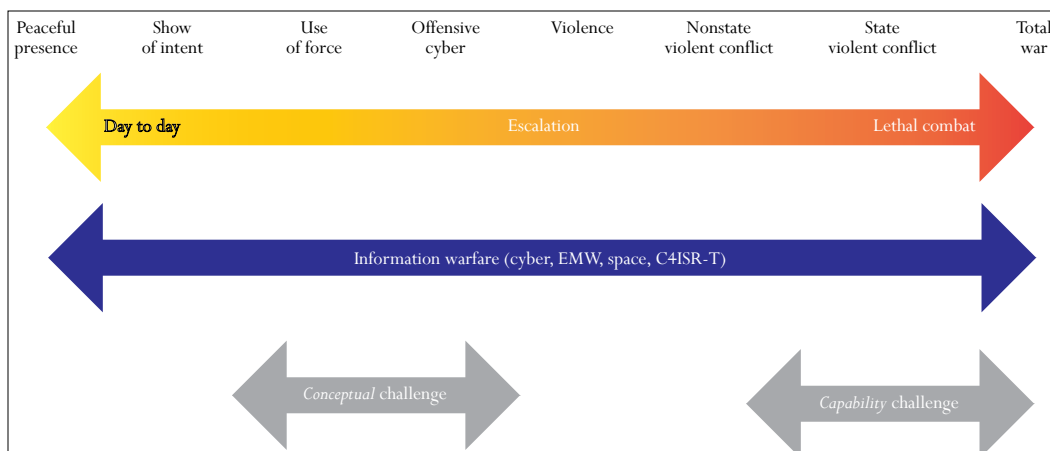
Peaceful presence

Show of intent

Use of force

Offensive cyber

Violence

Nonstate violent conflict

State violent conflict

Total war

Day to day

Escalation

Lethal combat

Information warfare (cyber, EMW, space, C4ISR-T)

*Conceptual* challenge

*Capability* challenge